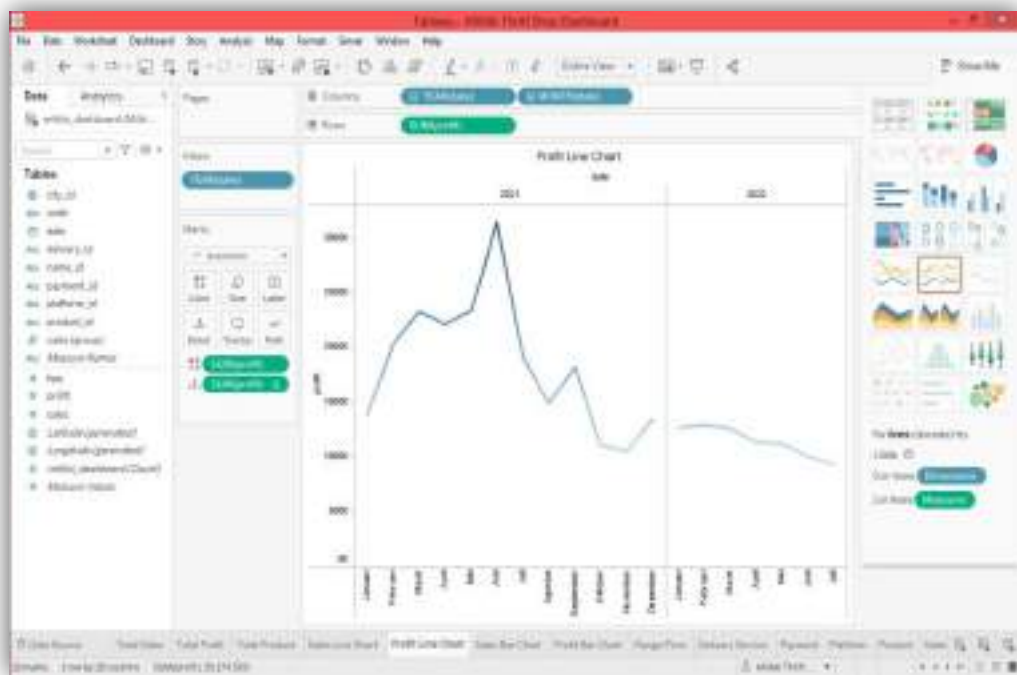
Tableau - Wildo Thrill Shop Dashboard

File Data Worksheet Dashboard Story Analysis Map Format Server Window Help

Show Me

Data Analytics

Pages

Columns

Rows

Filters

Marks

Tables

Profit Line Chart

date

2021

2022

profit

Color Size Label

Detail Tooltip Path

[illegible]